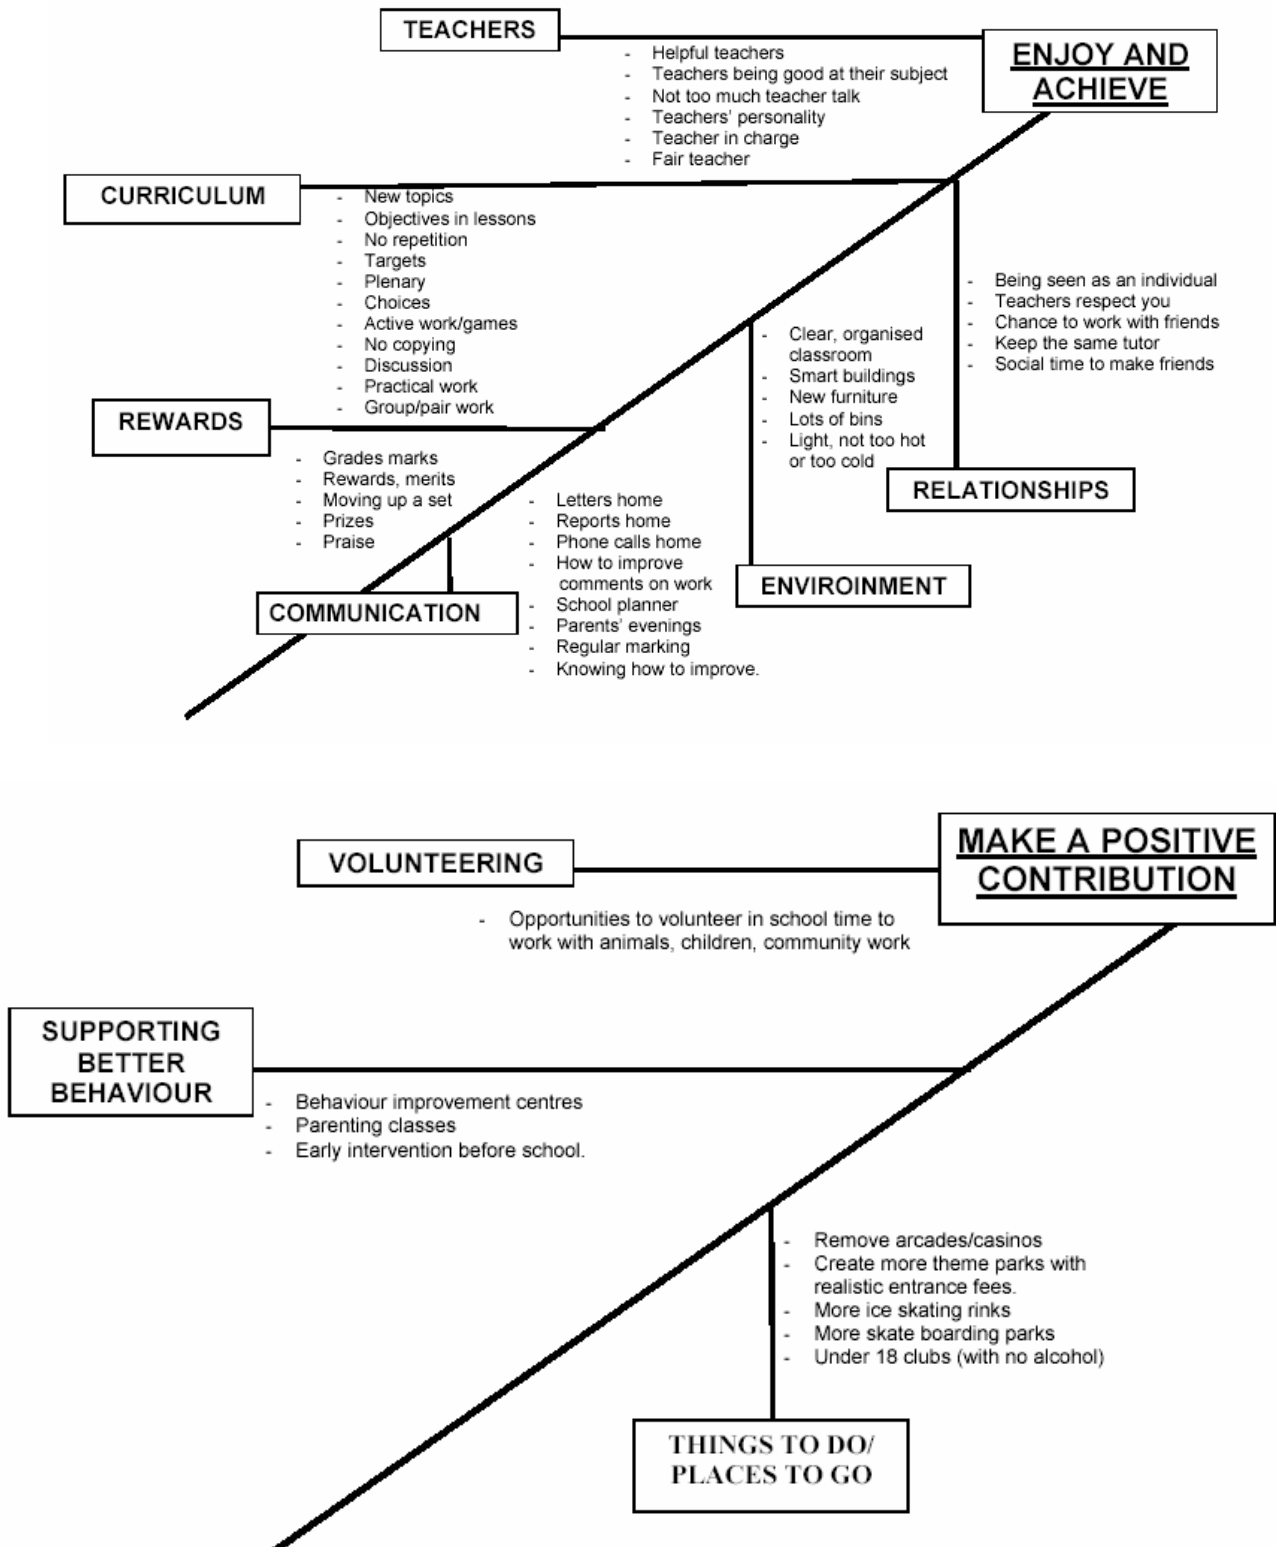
TEACHERS

ENJOY AND ACHIEVE

- Helpful teachers
- Teachers being good at their subject
- Not too much teacher talk
- Teachers' personality
- Teacher in charge
- Fair teacher

CURRICULUM

- New topics
- Objectives in lessons
- No repetition
- Targets
- Plenary
- Choices
- Active work/games
- No copying
- Discussion
- Practical work
- Group/pair work

- Being seen as an individual
- Teachers respect you
- Chance to work with friends
- Keep the same tutor
- Social time to make friends

- Clear, organised classroom
- Smart buildings
- New furniture
- Lots of bins
- Light, not too hot or too cold

REWARDS

- Grades marks
- Rewards, merits
- Moving up a set
- Prizes
- Praise

RELATIONSHIPS

- Letters home
- Reports home
- Phone calls home
- How to improve comments on work
- School planner
- Parents' evenings
- Regular marking
- Knowing how to improve.

ENVIROINMENT

COMMUNICATION

VOLUNTEERING

MAKE A POSITIVE CONTRIBUTION

- Opportunities to volunteer in school time to work with animals, children, community work

SUPPORTING BETTER BEHAVIOUR

- Behaviour improvement centres
- Parenting classes
- Early intervention before school.

- Remove arcades/casinos
- Create more theme parks with realistic entrance fees.
- More ice skating rinks
- More skate boarding parks
- Under 18 clubs (with no alcohol)

THINGS TO DO/ PLACES TO GO